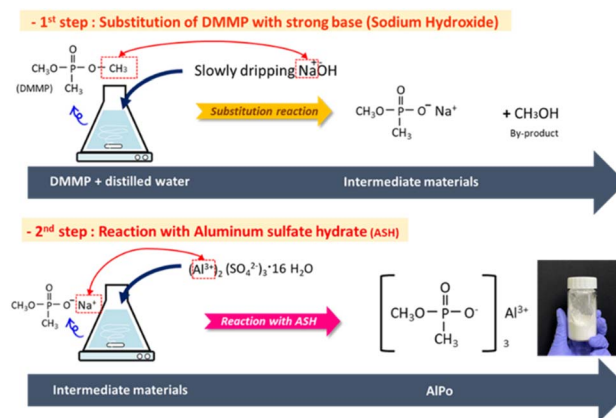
- 1st step : Substitution of DMMP with strong base (Sodium Hydroxide)

$CH_3O-\overset{O}{\overset{\|}{P}}-O-CH_3$ with $CH_3$ below P

(DMMP)

Slowly dripping NaOH

Substitution reaction

$CH_3O-\overset{O}{\overset{\|}{P}}-O^-\ Na^+$ with $CH_3$ below P

+ $CH_3OH$

By-product

DMMP + distilled water

Intermediate materials

- 2nd step : Reaction with Aluminum sulfate hydrate (ASH)

$(Al^{3+})_2\ (SO_4^{2-})_3 \cdot 16\ H_2O$

$CH_3O-\overset{O}{\overset{\|}{P}}-O^-\ Na^+$ with $CH_3$ below P

Reaction with ASH

$\left[ CH_3O-\overset{O}{\overset{\|}{P}}-O^- \right]_3 Al^{3+}$ with $CH_3$ below P

Intermediate materials

AlPo